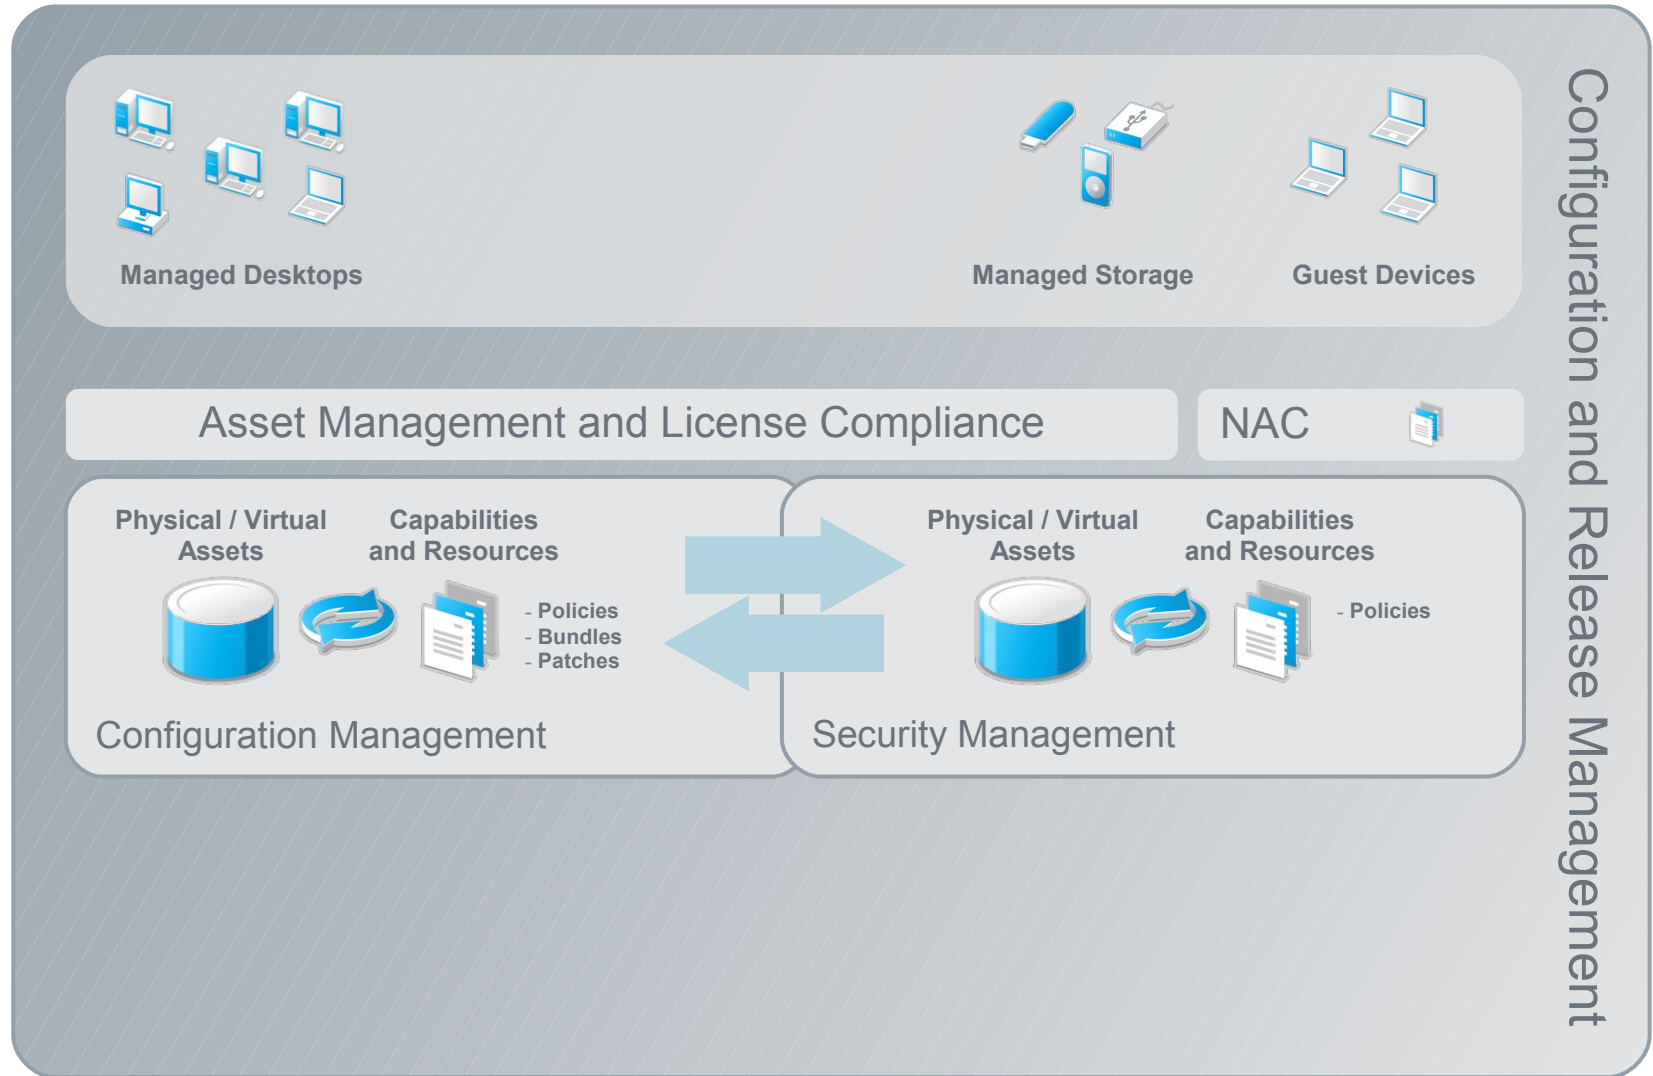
Managed Desktops

Managed Storage

Guest Devices

Asset Management and License Compliance

NAC

Physical / Virtual Assets

Capabilities and Resources

- Policies
- Bundles
- Patches

Configuration Management

Physical / Virtual Assets

Capabilities and Resources

- Policies

Security Management

Configuration and Release Management